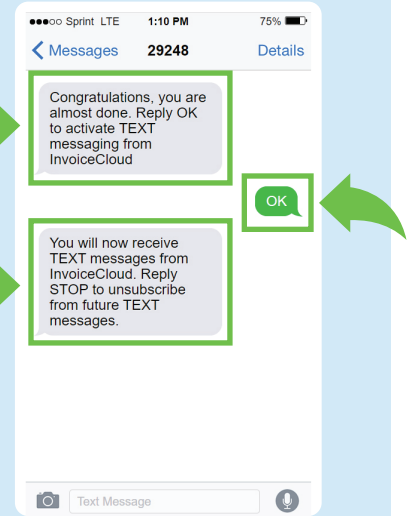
●●●○○ Sprint LTE 1:10 PM 75%

< Messages 29248 Details

Congratulations, you are almost done. Reply OK to activate TEXT messaging from InvoiceCloud

OK

You will now receive TEXT messages from InvoiceCloud. Reply STOP to unsubscribe from future TEXT messages.

Text Message